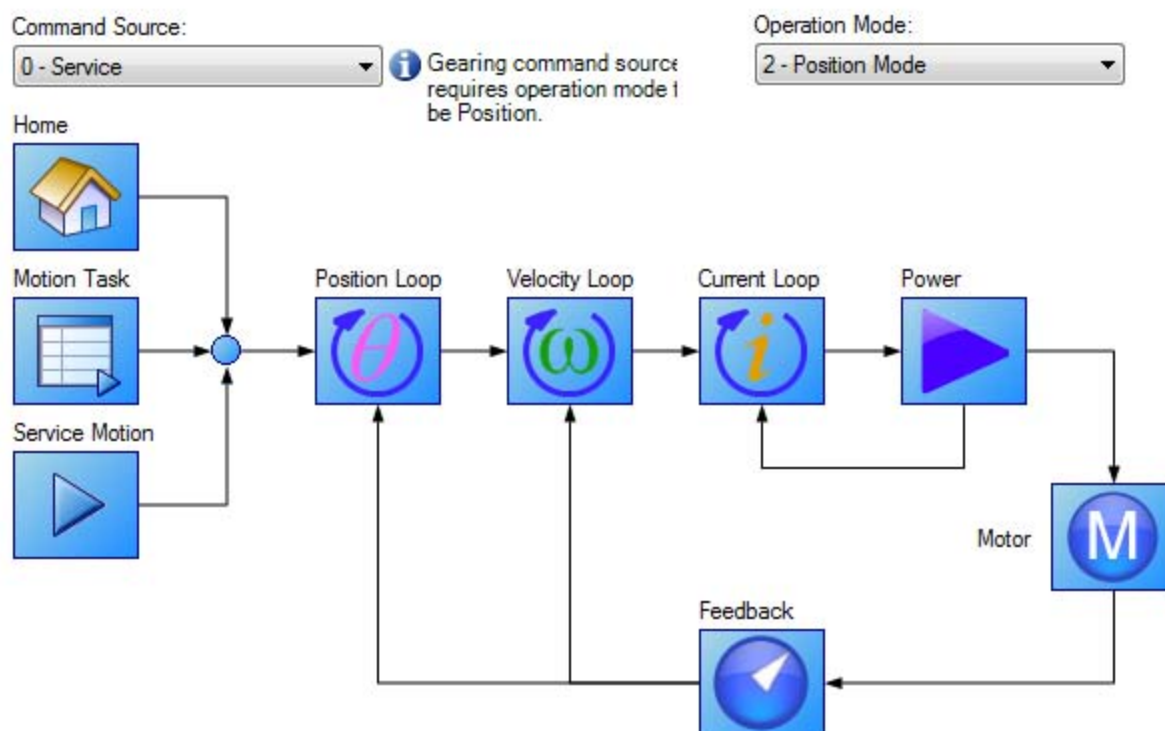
Command Source:

0 - Service

Gearing command source requires operation mode t be Position.

Operation Mode:

2 - Position Mode

Home

Motion Task

Service Motion

Position Loop

$\theta$

Velocity Loop

$\omega$

Current Loop

$i$

Power

Motor

M

Feedback